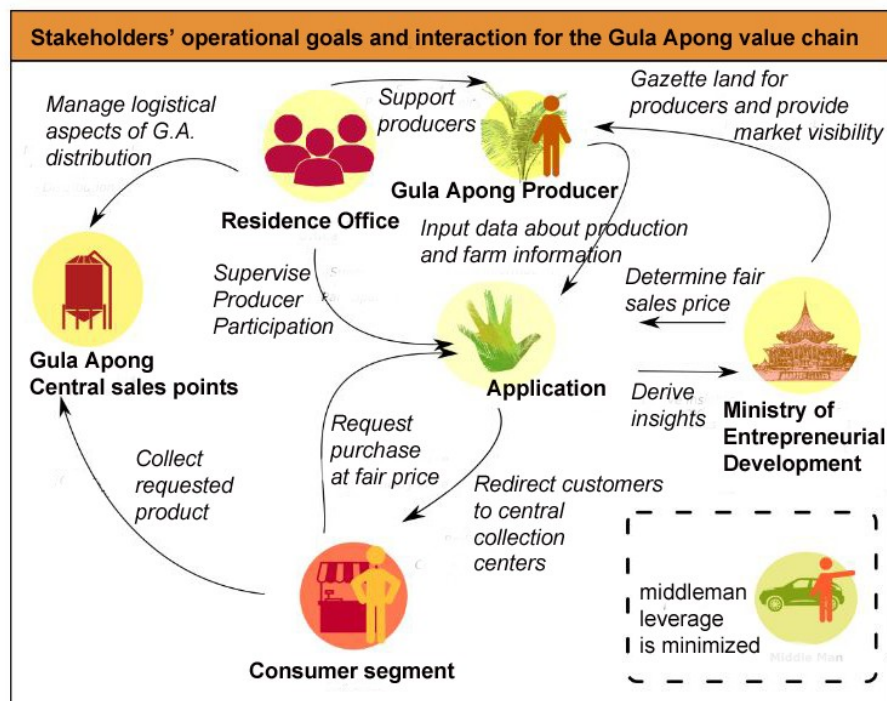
Stakeholders' operational goals and interaction for the Gula Apong value chain

Manage logistical aspects of G.A. distribution

Support producers

Gazette land for producers and provide market visibility

Residence Office

Gula Apong Producer

Input data about production and farm information

Gula Apong Central sales points

Supervise Producer Participation

Determine fair sales price

Application

Derive insights

Ministry of Entrepreneurial Development

Request purchase at fair price

Collect requested product

Redirect customers to central collection centers

middleman leverage is minimized

Middle Man

Consumer segment